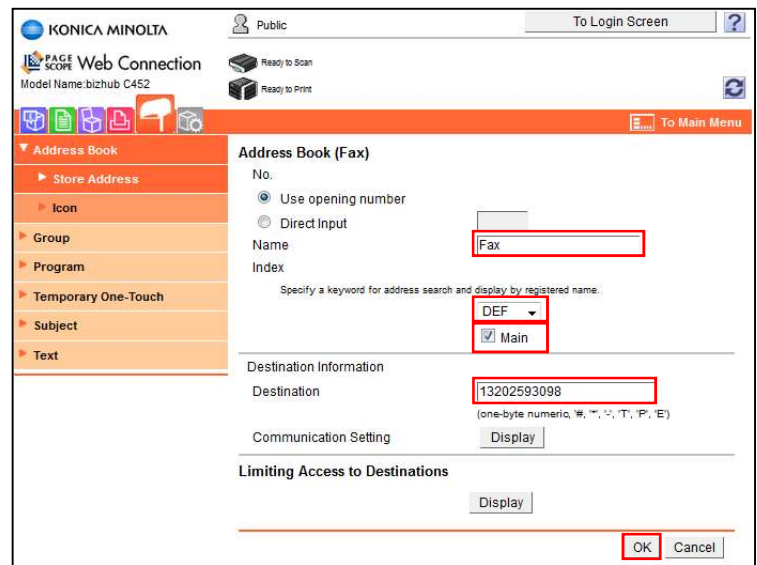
KONICA MINOLTA

PAGE SCOPE Web Connection
Model Name:bizhub C452

Public

To Login Screen

?

Ready to Scan

Ready to Print

To Main Menu

Address Book

Store Address

Icon

Group

Program

Temporary One-Touch

Subject

Text

Address Book (Fax)

No.

Use opening number

Direct Input

Name

Fax

Index

Specify a keyword for address search and display by registered name.

DEF

Main

Destination Information

Destination

13202593098

(one-byte numeric, '#, '*', '-', 'T', 'P', 'E')

Communication Setting

Display

Limiting Access to Destinations

Display

OK

Cancel